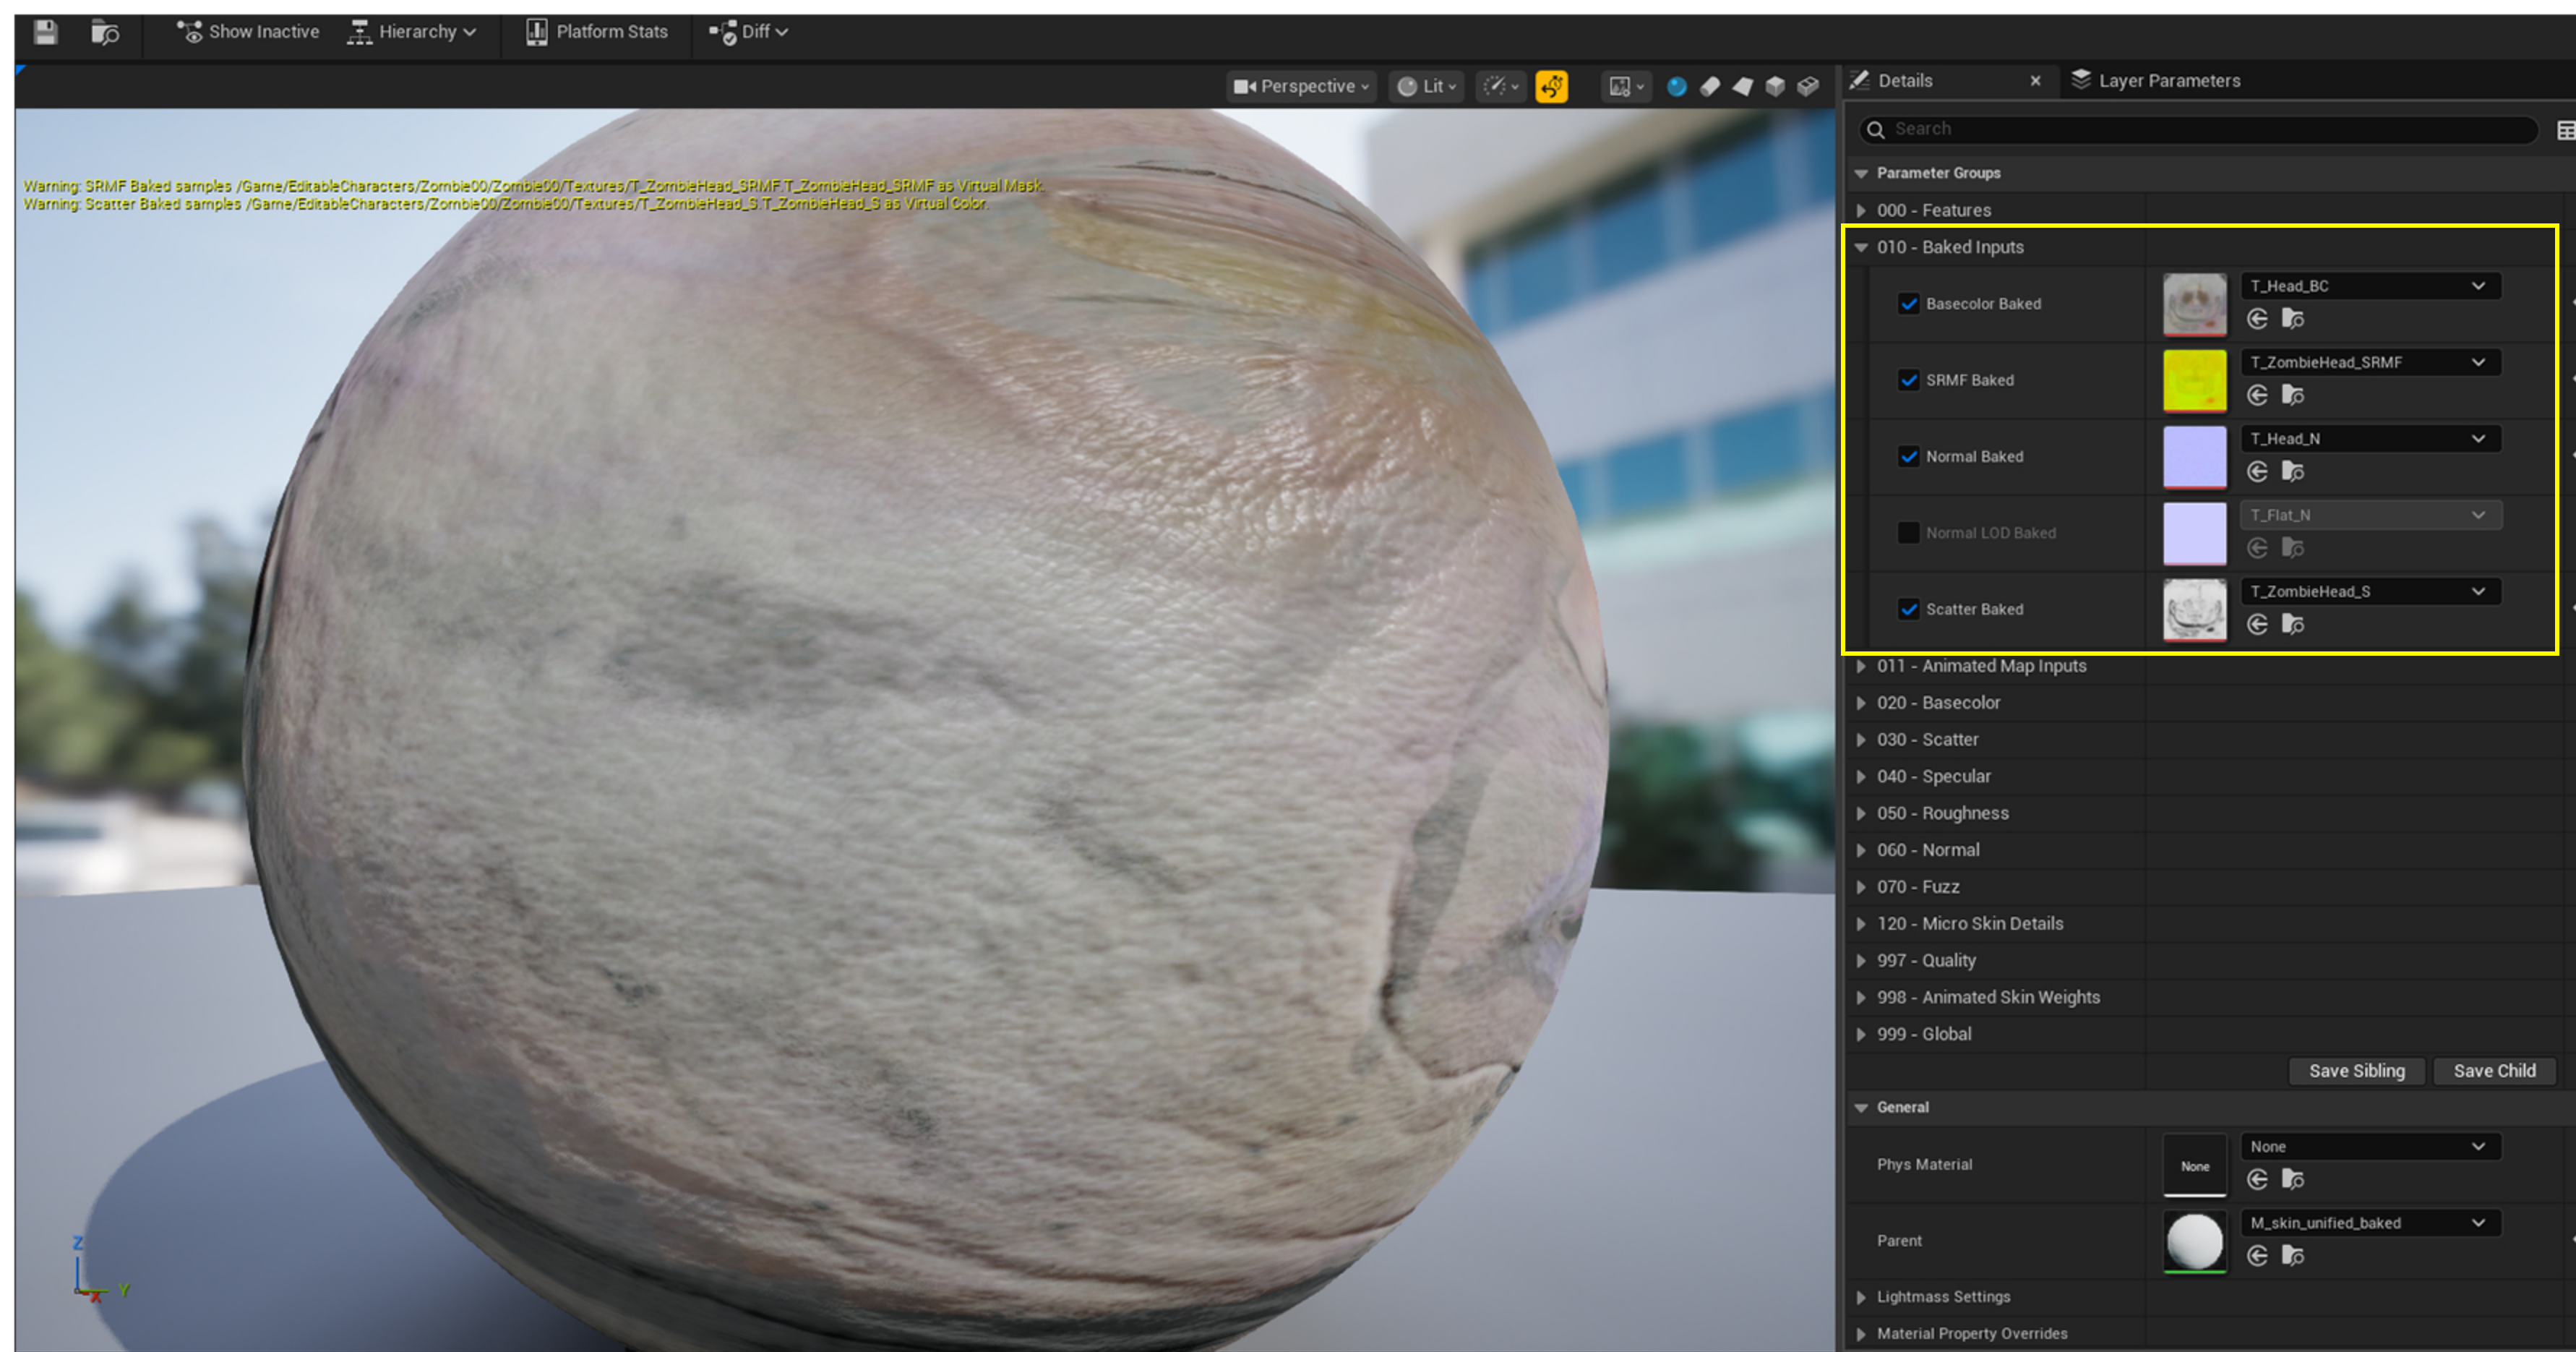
Show Inactive Hierarchy Platform Stats Diff

Perspective Lit

Warning: SRMF Baked samples /Game/EditableCharacters/Zombie00/Zombie00/Textures/T_ZombieHead_SRMF.T_ZombieHead_SRMF as Virtual Mask.
Warning: Scatter Baked samples /Game/EditableCharacters/Zombie00/Zombie00/Textures/T_ZombieHead_S.T_ZombieHead_S as Virtual Color.

Details × Layer Parameters

Search

Parameter Groups
000 - Features
010 - Baked Inputs
Basecolor Baked T_Head_BC
SRMF Baked T_ZombieHead_SRMF
Normal Baked T_Head_N
Normal LOD Baked T_Flat_N
Scatter Baked T_ZombieHead_S
011 - Animated Map Inputs
020 - Basecolor
030 - Scatter
040 - Specular
050 - Roughness
060 - Normal
070 - Fuzz
120 - Micro Skin Details
997 - Quality
998 - Animated Skin Weights
999 - Global
Save Sibling Save Child
General
Phys Material None None
Parent M_skin_unified_baked
Lightmass Settings
Material Property Overrides

Z Y